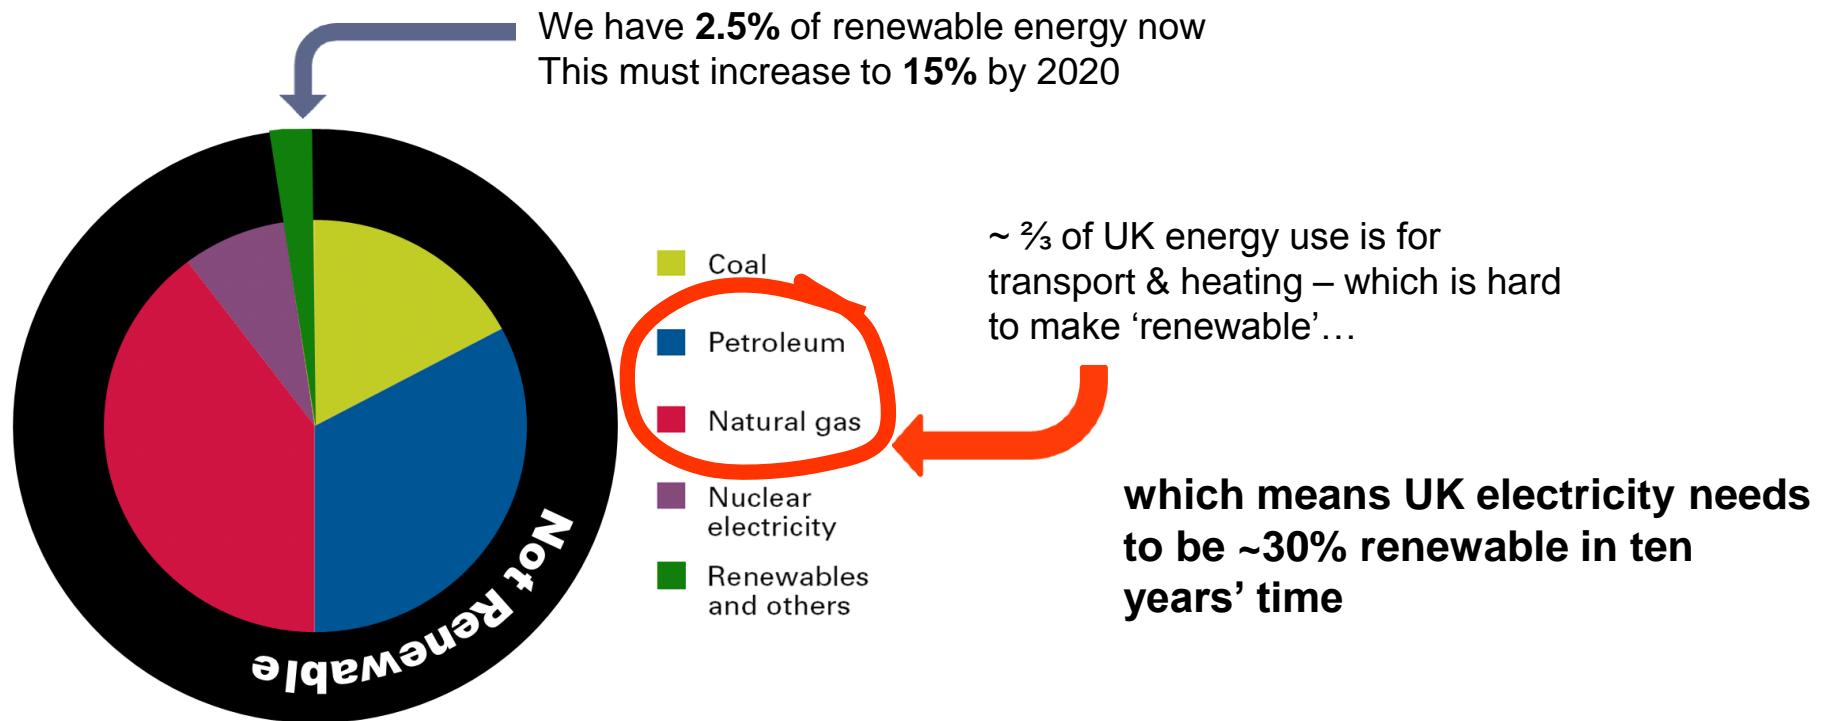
We have **2.5%** of renewable energy now
This must increase to **15%** by 2020

Not Renewable

Coal

Petroleum

Natural gas

Nuclear electricity

Renewables and others

~ ⅔ of UK energy use is for transport & heating – which is hard to make ‘renewable’…

**which means UK electricity needs to be ~30% renewable in ten years’ time**